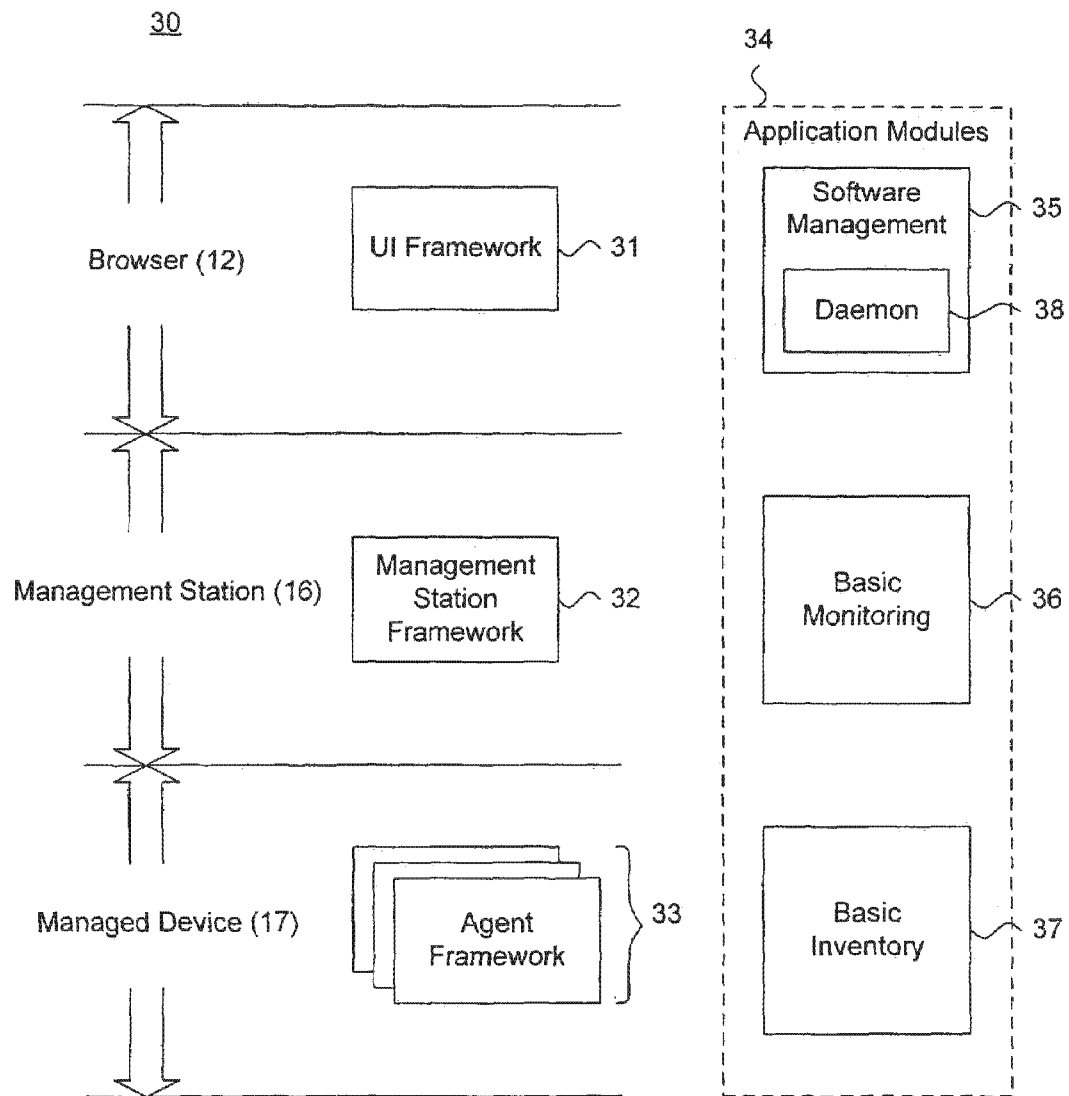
30

34

Application Modules

Software Management

35

Browser (12)

UI Framework

31

Daemon

38

Management Station (16)

Management Station Framework

32

Basic Monitoring

36

Managed Device (17)

Agent Framework

33

Basic Inventory

37